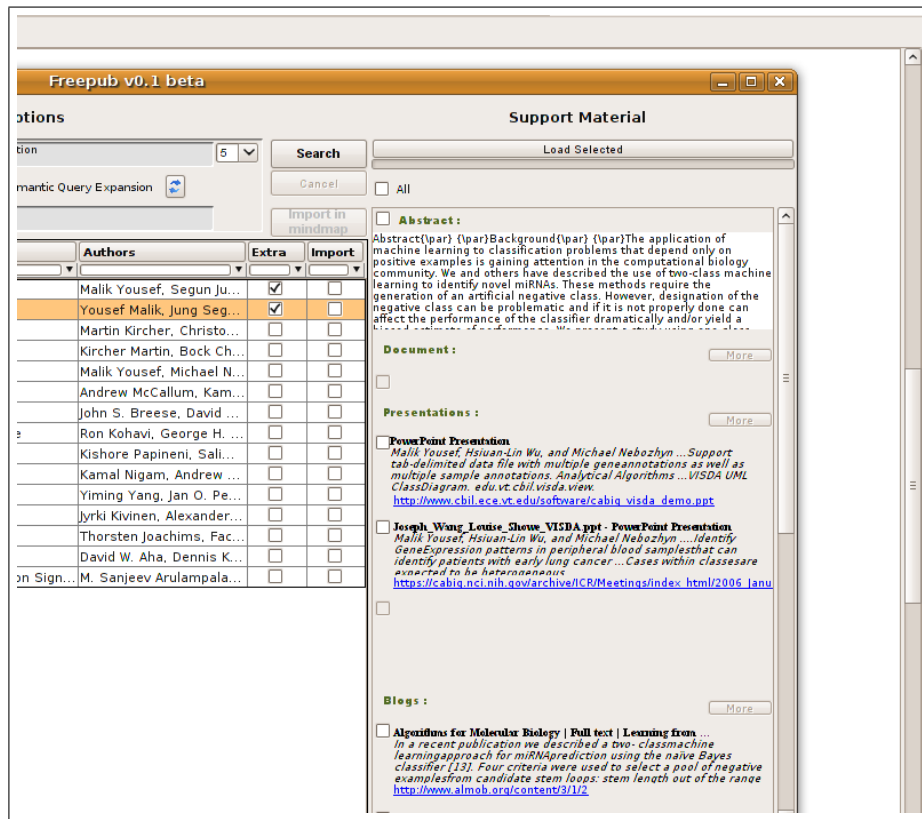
Freepub v0.1 beta

otions

tion

5

Search

mantic Query Expansion

Cancel

Import in mindmap

| | Authors | Extra | Import |
|---|---|---|---|
| | Malik Yousef, Segun Ju... | ☑ | ☐ |
| | Yousef Malik, Jung Seg... | ☑ | ☐ |
| | Martin Kircher, Christo... | ☐ | ☐ |
| | Kircher Martin, Bock Ch... | ☐ | ☐ |
| | Malik Yousef, Michael N... | ☐ | ☐ |
| | Andrew McCallum, Kam... | ☐ | ☐ |
| | John S. Breese, David ... | ☐ | ☐ |
| e | Ron Kohavi, George H. ... | ☐ | ☐ |
| | Kishore Papineni, Sali... | ☐ | ☐ |
| | Kamal Nigam, Andrew ... | ☐ | ☐ |
| | Yiming Yang, Jan O. Pe... | ☐ | ☐ |
| | Jyrki Kivinen, Alexander... | ☐ | ☐ |
| | Thorsten Joachims, Fac... | ☐ | ☐ |
| | David W. Aha, Dennis K... | ☐ | ☐ |
| on Sign... | M. Sanjeev Arulampala... | ☐ | ☐ |

Support Material

Load Selected

All

Abstract :

Abstract{\par} {\par}Background{\par} {\par}The application of machine learning to classification problems that depend only on positive examples is gaining attention in the computational biology community. We and others have described the use of two-class machine learning to identify novel miRNAs. These methods require the generation of an artificial negative class. However, designation of the negative class can be problematic and if it is not properly done can affect the performance of the classifier dramatically and/or yield a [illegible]

Document :

More

Presentations :

More

PowerPoint Presentation
Malik Yousef, Hsiuan-Lin Wu, and Michael Nebozhyn ...Support tab-delimited data file with multiple geneannotations as well as multiple sample annotations. Analytical Algorithms ...VISDA UML ClassDiagram. edu.vt.cbil.visda.view.
http://www.cbil.ece.vt.edu/software/cabig_visda_demo.ppt

Joseph_Wang_Louise_Showe_VISDA.ppt - PowerPoint Presentation
Malik Yousef, Hsiuan-Lin Wu, and Michael Nebozhyn ....Identify GeneExpression patterns in peripheral blood samplesthat can identify patients with early lung cancer ...Cases within classesare expected to be heterogeneous
https://cabig.nci.nih.gov/archive/ICR/Meetings/index_html/2006_Janu

Blogs :

More

Algorithms for Molecular Biology | Full text | Learning from ...
In a recent publication we described a two- classmachine learningapproach for miRNAprediction using the naive Bayes classifier [13]. Four criteria were used to select a pool of negative examplesfrom candidate stem loops: stem length out of the range
http://www.almob.org/content/3/1/2